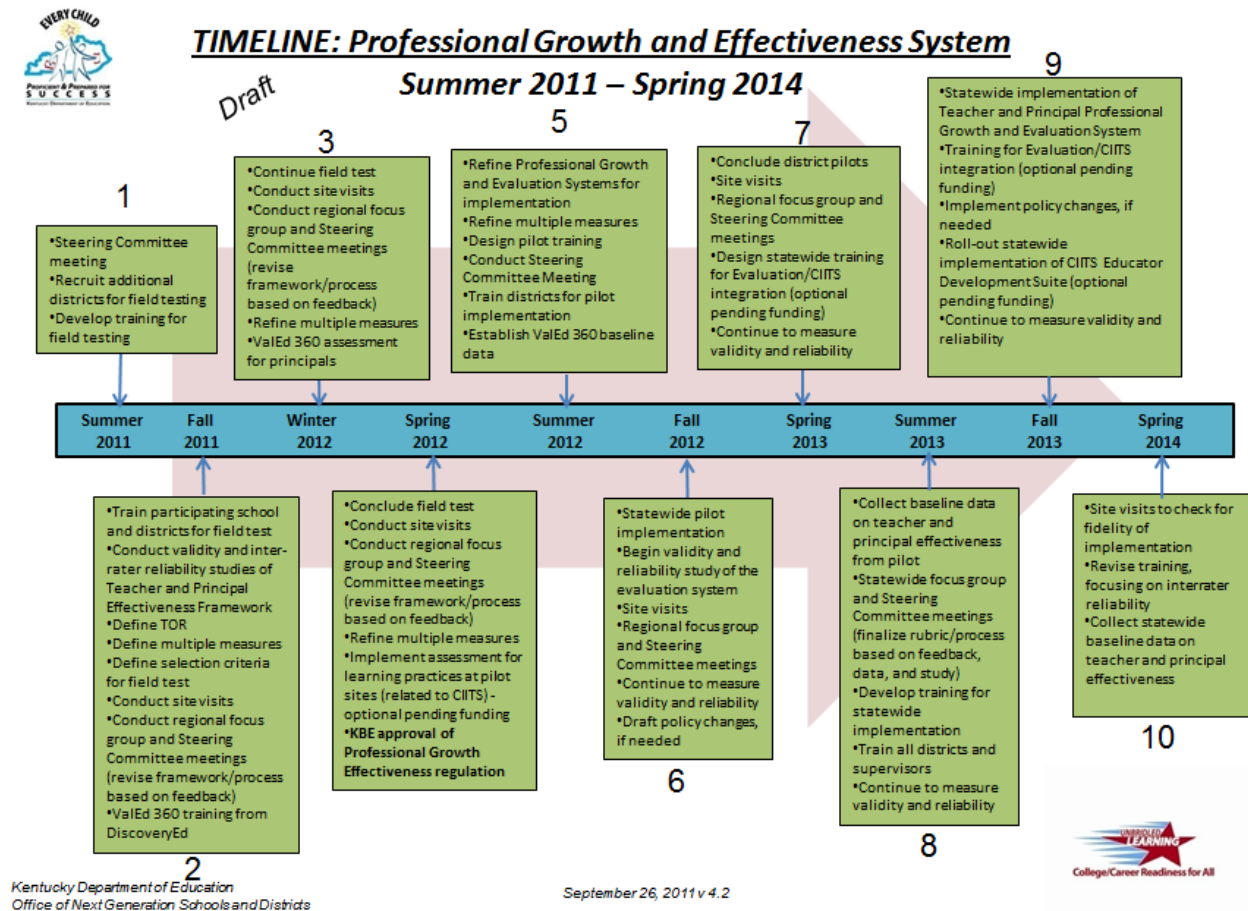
EVERY CHILD
PROFICIENT & PREPARED FOR SUCCESS
KENTUCKY DEPARTMENT OF EDUCATION

TIMELINE: Professional Growth and Effectiveness System
Summer 2011 – Spring 2014

Draft

1
•Steering Committee meeting
•Recruit additional districts for field testing
•Develop training for field testing

3
•Continue field test
•Conduct site visits
•Conduct regional focus group and Steering Committee meetings (revise framework/process based on feedback)
•Refine multiple measures
•ValEd 360 assessment for principals

5
•Refine Professional Growth and Evaluation Systems for implementation
•Refine multiple measures
•Design pilot training
•Conduct Steering Committee Meeting
•Train districts for pilot implementation
•Establish ValEd 360 baseline data

7
•Conclude district pilots
•Site visits
•Regional focus group and Steering Committee meetings
•Design statewide training for Evaluation/CIITS integration (optional pending funding)
•Continue to measure validity and reliability

9
•Statewide implementation of Teacher and Principal Professional Growth and Evaluation System
•Training for Evaluation/CIITS integration (optional pending funding)
•Implement policy changes, if needed
•Roll-out statewide implementation of CIITS Educator Development Suite (optional pending funding)
•Continue to measure validity and reliability

| Summer 2011 | Fall 2011 | Winter 2012 | Spring 2012 | Summer 2012 | Fall 2012 | Spring 2013 | Summer 2013 | Fall 2013 | Spring 2014 |
|---|---|---|---|---|---|---|---|---|---|

•Train participating school and districts for field test
•Conduct validity and inter-rater reliability studies of Teacher and Principal Effectiveness Framework
•Define TOR
•Define multiple measures
•Define selection criteria for field test
•Conduct site visits
•Conduct regional focus group and Steering Committee meetings (revise framework/process based on feedback)
•ValEd 360 training from DiscoveryEd
2

•Conclude field test
•Conduct site visits
•Conduct regional focus group and Steering Committee meetings (revise framework/process based on feedback)
•Refine multiple measures
•Implement assessment for learning practices at pilot sites (related to CIITS) - optional pending funding
•KBE approval of Professional Growth Effectiveness regulation

•Statewide pilot implementation
•Begin validity and reliability study of the evaluation system
•Site visits
•Regional focus group and Steering Committee meetings
•Continue to measure validity and reliability
•Draft policy changes, if needed
6

•Collect baseline data on teacher and principal effectiveness from pilot
•Statewide focus group and Steering Committee meetings (finalize rubric/process based on feedback, data, and study)
•Develop training for statewide implementation
•Train all districts and supervisors
•Continue to measure validity and reliability
8

•Site visits to check for fidelity of implementation
•Revise training, focusing on interrater reliability
•Collect statewide baseline data on teacher and principal effectiveness
10

UNBRIDLED LEARNING
College/Career Readiness for All

Kentucky Department of Education
Office of Next Generation Schools and Districts

September 26, 2011 v 4.2